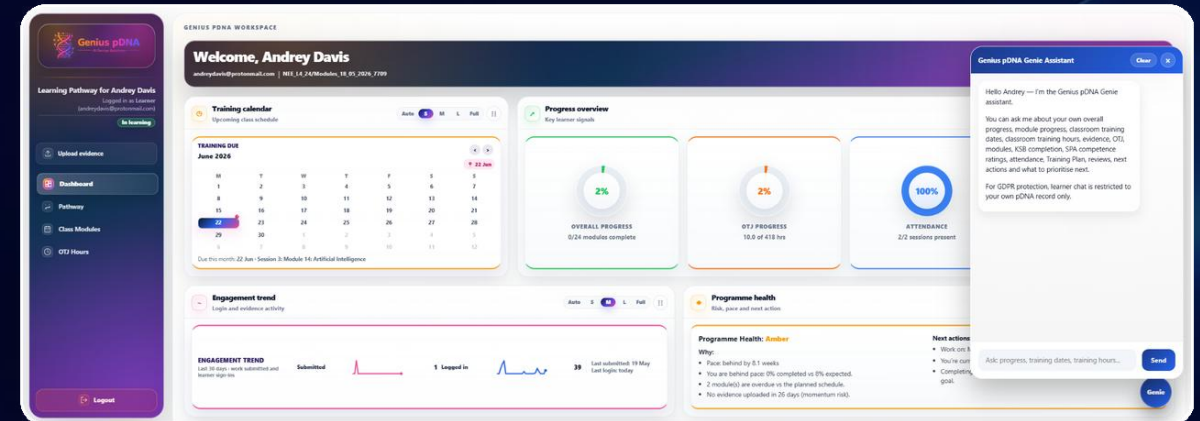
Genius pDNA

Learning Pathway for Andrey Davis

Logged in as Learner

andreydavis@protonmail.com

In learning

Upload evidence

Dashboard

Pathway

Class Modules

OTJ Hours

Logout

GENIUS PDNA WORKSPACE

Welcome, Andrey Davis

andreydavis@protonmail.com | NI3_L4_24/Modules_18_05_2026_7709

Training calendar

Upcoming class schedule

Auto S M L Full

TRAINING DUE

June 2026

22 Jun

| M | T | W | T | F | S | S |
|---|---|---|---|---|---|---|
| 1 | 2 | 3 | 4 | 5 | 6 | 7 |
| 8 | 9 | 10 | 11 | 12 | 13 | 14 |
| 15 | 16 | 17 | 18 | 19 | 20 | 21 |
| 22 | 23 | 24 | 25 | 26 | 27 | 28 |
| 29 | 30 | 1 | 2 | 3 | 4 | 5 |
| 6 | 7 | 8 | 9 | 10 | 11 | 12 |

Due this month: 22 Jun - Session 3: Module 14: Artificial Intelligence

Progress overview

Key learner signals

2%

OVERALL PROGRESS

0/24 modules complete

2%

OTJ PROGRESS

10.0 of 418 hrs

100%

ATTENDANCE

2/2 sessions present

Engagement trend

Login and evidence activity

Auto S M L Full

ENGAGEMENT TREND

Last 30 days - work submitted and learner sign-ins

Submitted

1 Logged in

39

Last submitted: 19 May

Last login: today

Programme health

Risk, pace and next action

Programme Health: Amber

Why:

• Pace: behind by 8.1 weeks

• You are behind pace: 0% completed vs 8% expected.

• 2 module(s) are overdue vs the planned schedule.

• No evidence uploaded in 26 days (momentum risk).

Next actions

• Work on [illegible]

• Work on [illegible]

• Completing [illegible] goal.

Genius pDNA Genie Assistant

Clear

×

Hello Andrey — I'm the Genius pDNA Genie assistant.

You can ask me about your own overall progress, module progress, classroom training dates, classroom training hours, evidence, OTJ, modules, KSB completion, SPA competence ratings, attendance, Training Plan, reviews, next actions and what to prioritise next.

For GDPR protection, learner chat is restricted to your own pDNA record only.

Ask: progress, training dates, training hours...

Send

Genie